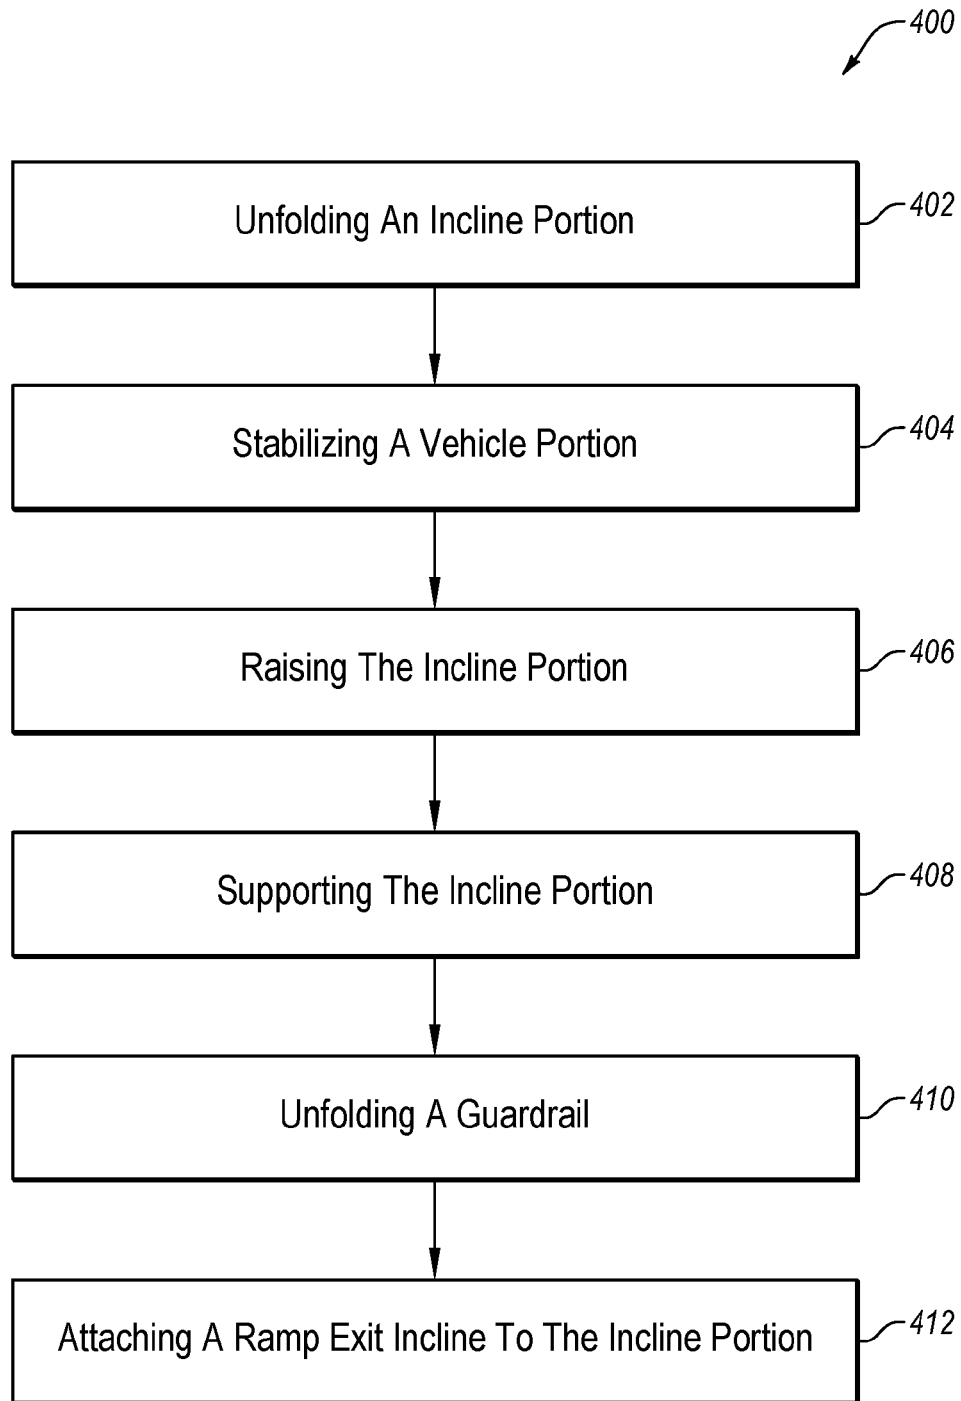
400

Unfolding An Incline Portion

402

Stabilizing A Vehicle Portion

404

Raising The Incline Portion

406

Supporting The Incline Portion

408

Unfolding A Guardrail

410

Attaching A Ramp Exit Incline To The Incline Portion

412